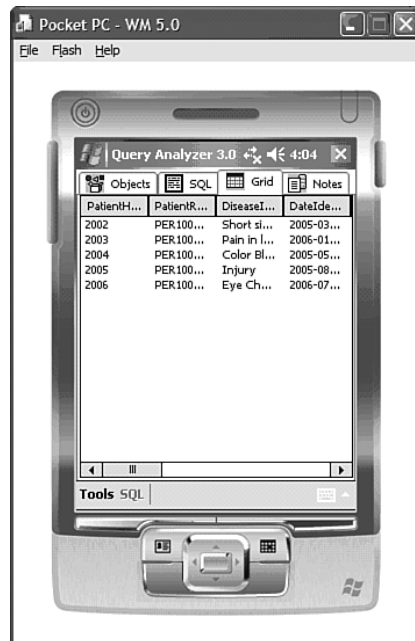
Pocket PC - WM 5.0
File Flash Help

Query Analyzer 3.0 4:04 ✕

Objects SQL Grid Notes

| PatientH... | PatientR... | DiseaseI... | DateIde... |
|---|---|---|---|
| 2002 | PER100... | Short si... | 2005-03... |
| 2003 | PER100... | Pain in l... | 2006-01... |
| 2004 | PER100... | Color Bl... | 2005-05... |
| 2005 | PER100... | Injury | 2005-08... |
| 2006 | PER100... | Eye Ch... | 2006-07... |

Tools SQL